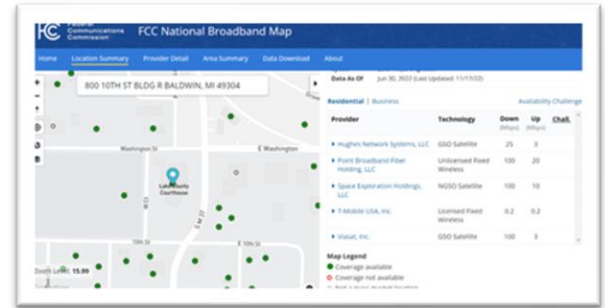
FCC Federal Communications Commission FCC National Broadband Map

Home Location Summary Provider Detail Area Summary Data Download About

800 10TH ST BLDG R BALDWIN, MI 49304

Data As Of Jun 30, 2022 (Last Updated: 11/17/22)

Residential | Business Availability Challenge

| Provider | Technology | Down (Mbps) | Up (Mbps) | Chall. |
|---|---|---|---|---|
| Hughes Network Systems, LLC | GSO Satellite | 25 | 3 | |
| Point Broadband Fiber Holding, LLC | Unlicensed Fixed Wireless | 100 | 20 | |
| Space Exploration Holdings, LLC | NGSO Satellite | 100 | 10 | |
| T-Mobile USA, Inc. | Licensed Fixed Wireless | 0.2 | 0.2 | |
| Viasat, Inc. | GSO Satellite | 100 | 3 | |

Map Legend
Coverage available
Coverage not available
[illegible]

Washington St
E Washington
Lake County Courthouse
10th St
Zoom Level: 15.99